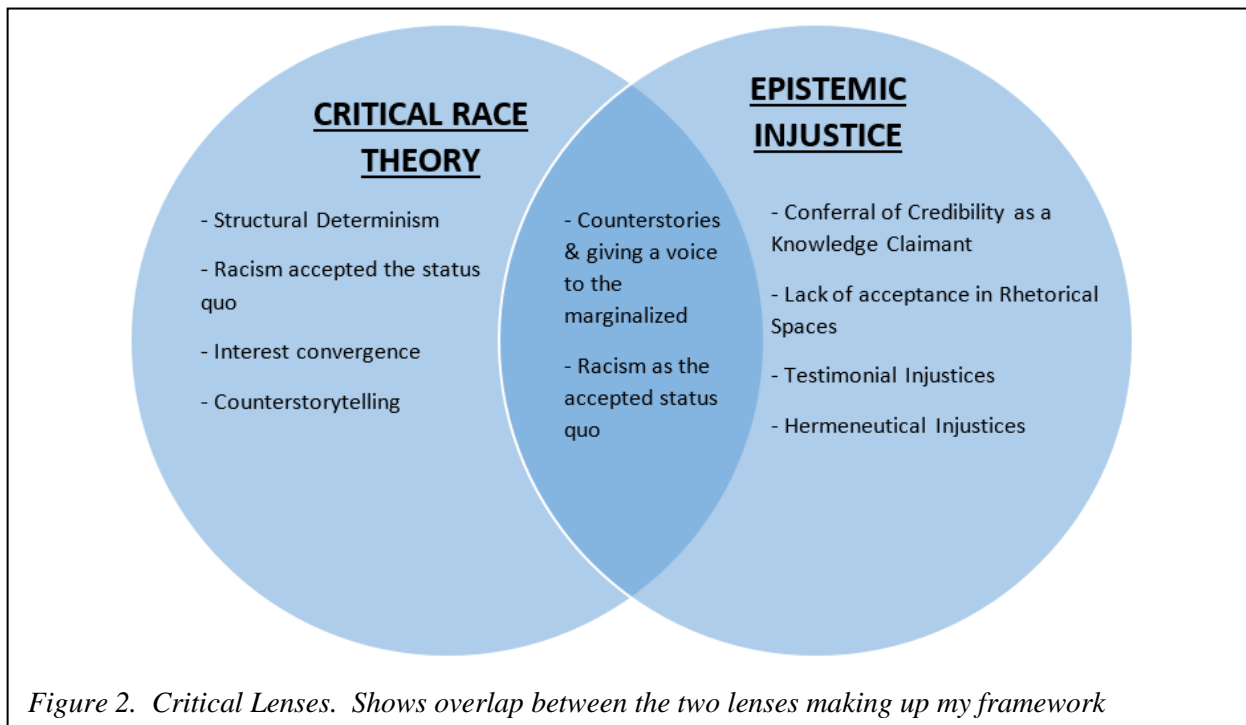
CRITICAL RACE THEORY

- Structural Determinism

- Racism accepted the status quo

- Interest convergence

- Counterstorytelling

- Counterstories & giving a voice to the marginalized

- Racism as the accepted status quo

EPISTEMIC INJUSTICE

- Conferral of Credibility as a Knowledge Claimant

- Lack of acceptance in Rhetorical Spaces

- Testimonial Injustices

- Hermeneutical Injustices

Figure 2. Critical Lenses. Shows overlap between the two lenses making up my framework